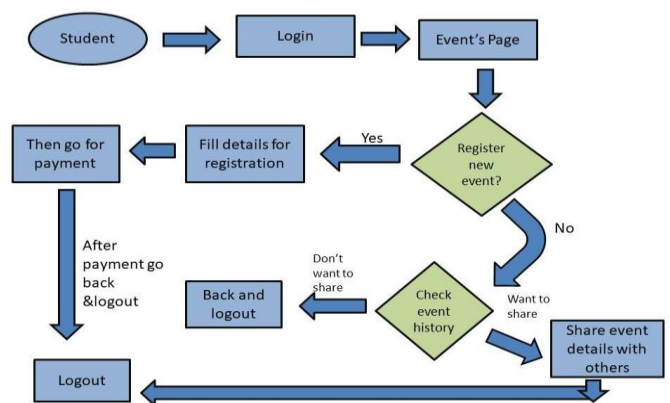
Student

Login

Event's Page

Register new event?

Yes

Fill details for registration

Then go for payment

After payment go back &logout

No

Check event history

Don't want to share

Back and logout

Want to share

Share event details with others

Logout